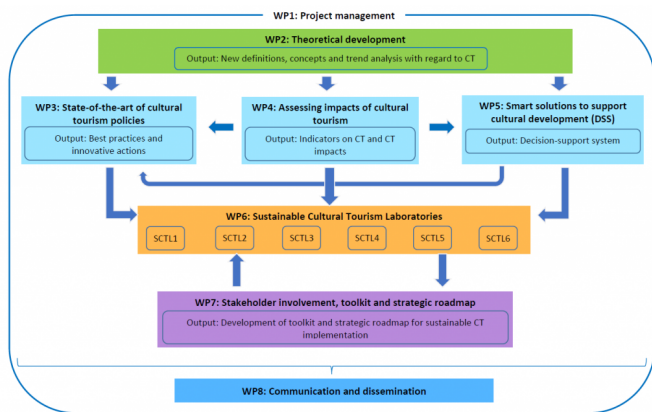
WP1: Project management

WP2: Theoretical development

Output: New definitions, concepts and trend analysis with regard to CT

WP3: State-of-the-art of cultural tourism policies

Output: Best practices and innovative actions

WP4: Assessing impacts of cultural tourism

Output: Indicators on CT and CT impacts

WP5: Smart solutions to support cultural development (DSS)

Output: Decision-support system

WP6: Sustainable Cultural Tourism Laboratories

SCTL1 SCTL2 SCTL3 SCTL4 SCTL5 SCTL6

WP7: Stakeholder involvement, toolkit and strategic roadmap

Output: Development of toolkit and strategic roadmap for sustainable CT implementation

WP8: Communication and dissemination